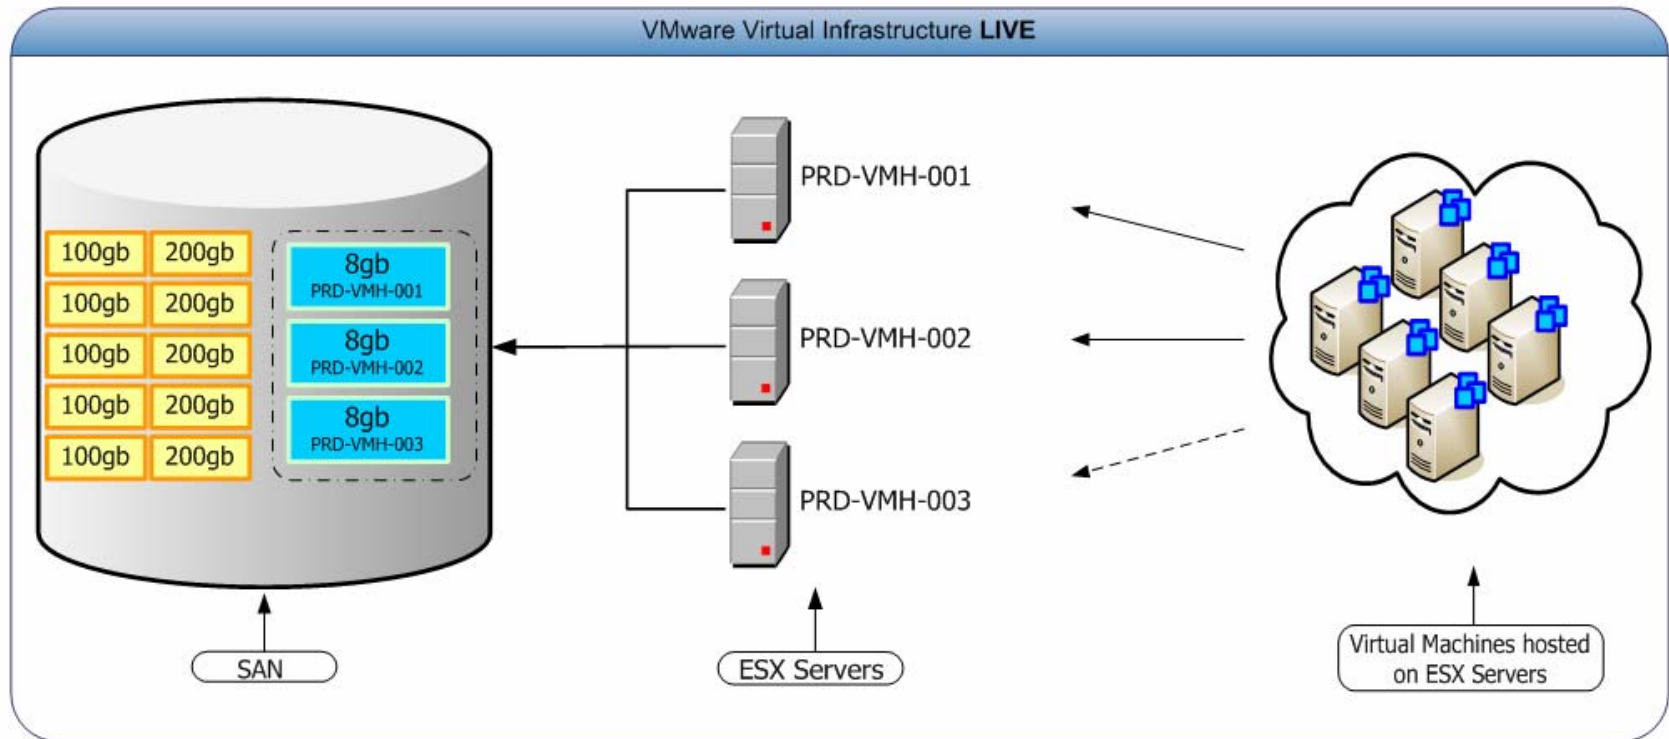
VMware Virtual Infrastructure **LIVE**

100gb 200gb
100gb 200gb
100gb 200gb
100gb 200gb
100gb 200gb

8gb PRD-VMH-001
8gb PRD-VMH-002
8gb PRD-VMH-003

PRD-VMH-001
PRD-VMH-002
PRD-VMH-003

SAN

ESX Servers

Virtual Machines hosted on ESX Servers